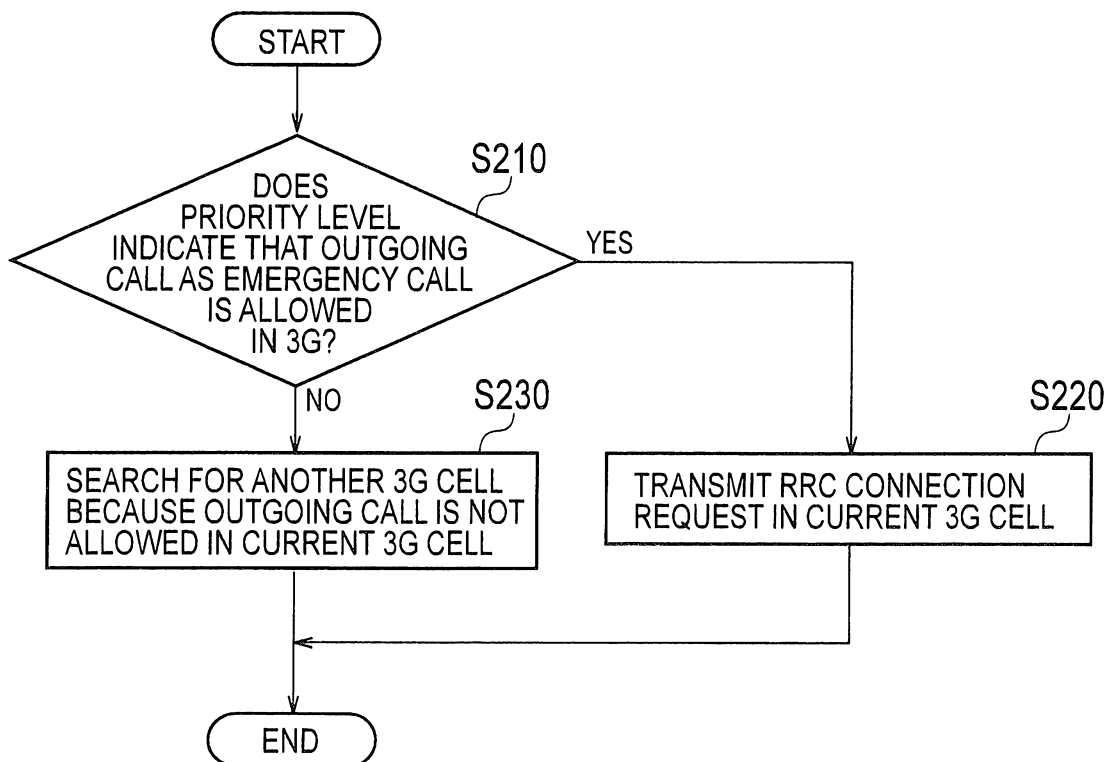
START

S210

DOES PRIORITY LEVEL INDICATE THAT OUTGOING CALL AS EMERGENCY CALL IS ALLOWED IN 3G?

YES

NO

S230

SEARCH FOR ANOTHER 3G CELL BECAUSE OUTGOING CALL IS NOT ALLOWED IN CURRENT 3G CELL

S220

TRANSMIT RRC CONNECTION REQUEST IN CURRENT 3G CELL

END